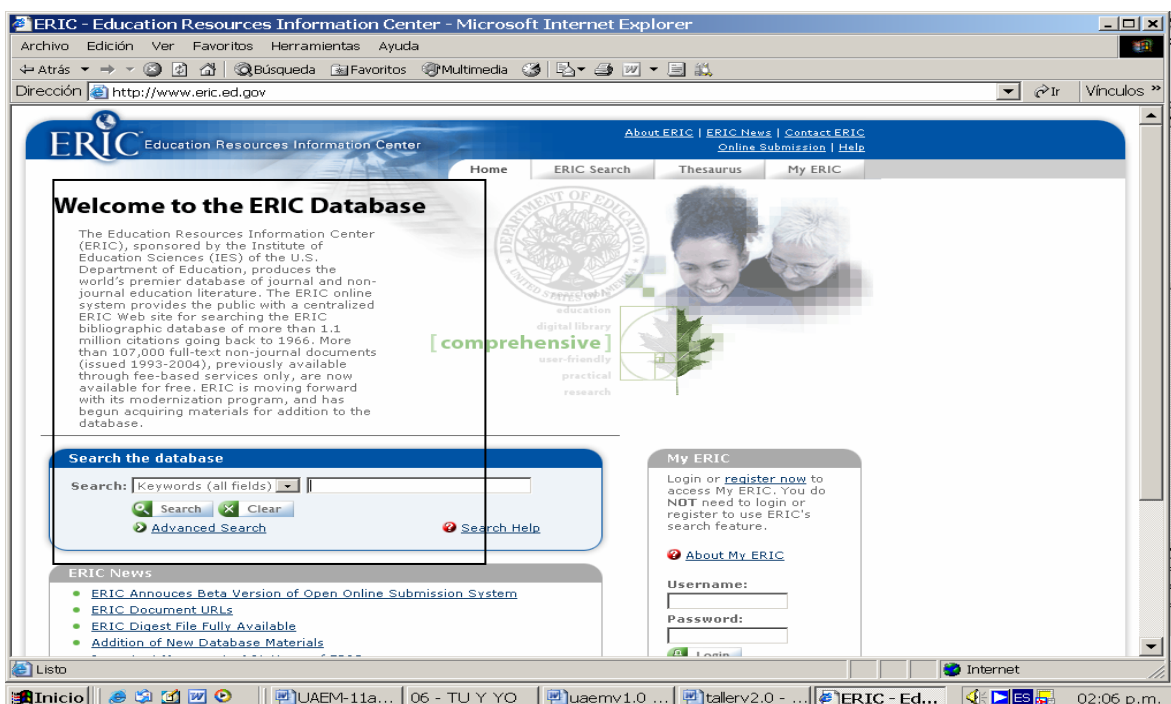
ERIC - Education Resources Information Center - Microsoft Internet Explorer

Archivo Edición Ver Favoritos Herramientas Ayuda

Atrás Búsqueda Favoritos Multimedia

Dirección http://www.eric.ed.gov Ir Vínculos »

ERIC Education Resources Information Center

About ERIC | ERIC News | Contact ERIC
Online Submission | Help

Home ERIC Search Thesaurus My ERIC

Welcome to the ERIC Database

The Education Resources Information Center (ERIC), sponsored by the Institute of Education Sciences (IES) of the U.S. Department of Education, produces the world's premier database of journal and non-journal education literature. The ERIC online system provides the public with a centralized ERIC Web site for searching the ERIC bibliographic database of more than 1.1 million citations going back to 1966. More than 107,000 full-text non-journal documents (issued 1993-2004), previously available through fee-based services only, are now available for free. ERIC is moving forward with its modernization program, and has begun acquiring materials for addition to the database.

DEPARTMENT OF EDUCATION UNITED STATES OF AMERICA

education
digital library
[comprehensive]
user-friendly
practical
research

Search the database

Search: Keywords (all fields)

Search Clear

Advanced Search

Search Help

My ERIC

Login or register now to access My ERIC. You do NOT need to login or register to use ERIC's search feature.

About My ERIC

Username:

Password:

Login

ERIC News

• ERIC Annouces Beta Version of Open Online Submission System
• ERIC Document URLs
• ERIC Digest File Fully Available
• Addition of New Database Materials

Listo Internet

Inicio UAEM-11a... 06 - TU Y YO uaemv1.0 ... tallerv2.0 - ... ERIC - Ed... ES 02:06 p.m.